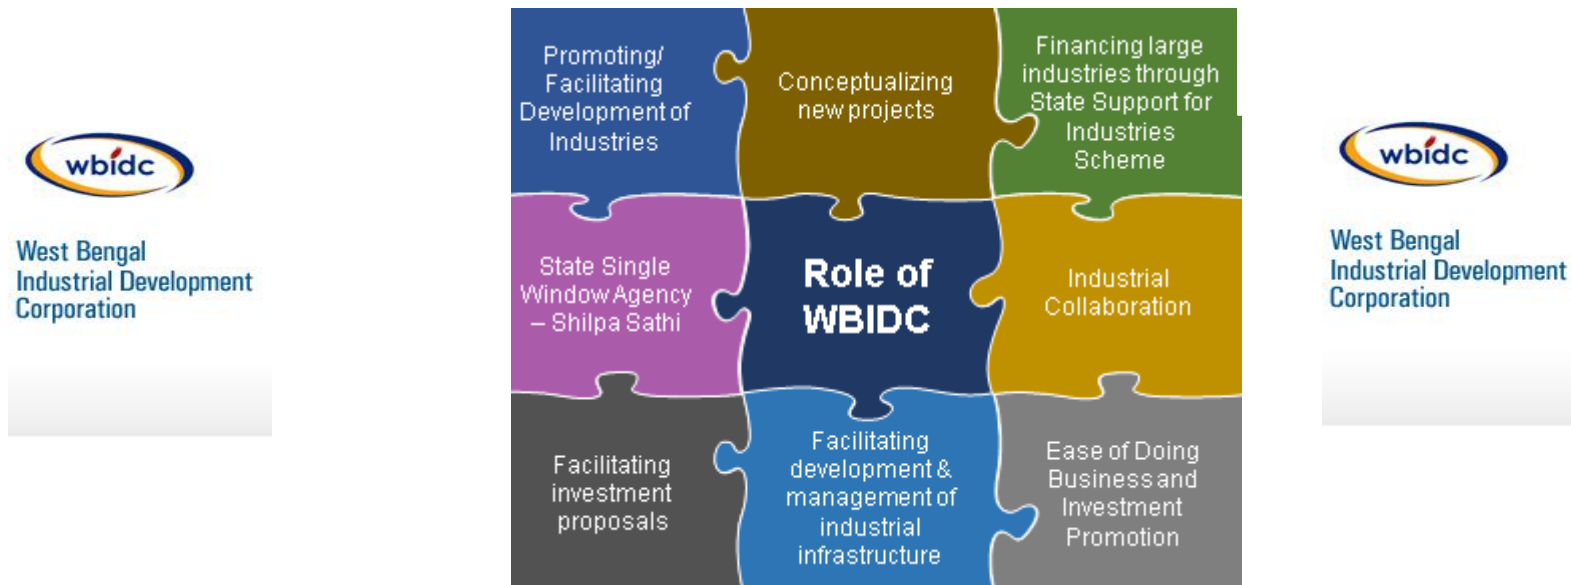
wbidc

West Bengal Industrial Development Corporation

Promoting/ Facilitating Development of Industries

Conceptualizing new projects

Financing large industries through State Support for Industries Scheme

State Single Window Agency – Shilpa Sathi

Role of WBIDC

Industrial Collaboration

Facilitating investment proposals

Facilitating development & management of industrial infrastructure

Ease of Doing Business and Investment Promotion

wbidc

West Bengal Industrial Development Corporation